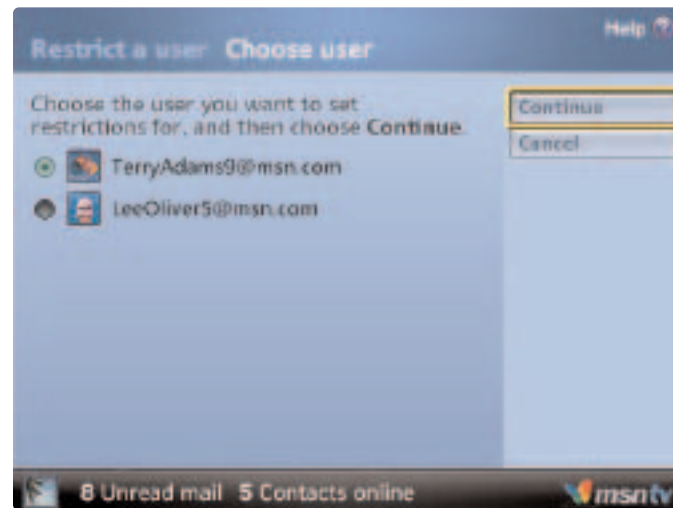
Restrict a user Choose user

Help

Choose the user you want to set restrictions for, and then choose Continue.

TerryAdams9@msn.com

LeeOliver5@msn.com

Continue

Cancel

8 Unread mail 5 Contacts online

msntv